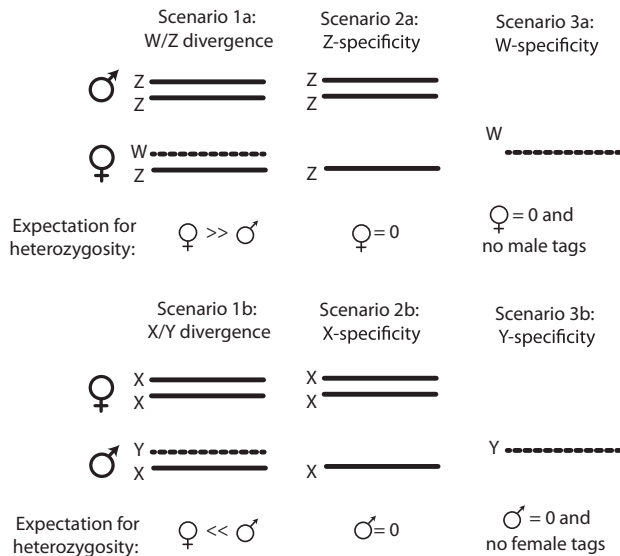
Scenario 1a:
W/Z divergence

Scenario 2a:
Z-specificity

Scenario 3a:
W-specificity

♂ Z Z   Z Z

♀ W Z   Z   W

Expectation for heterozygosity:
♀ >> ♂
♀= 0
♀= 0 and no male tags

Scenario 1b:
X/Y divergence

Scenario 2b:
X-specificity

Scenario 3b:
Y-specificity

♀ X X   X X

♂ Y X   X   Y

Expectation for heterozygosity:
♀ << ♂
♂= 0
♂ = 0 and no female tags